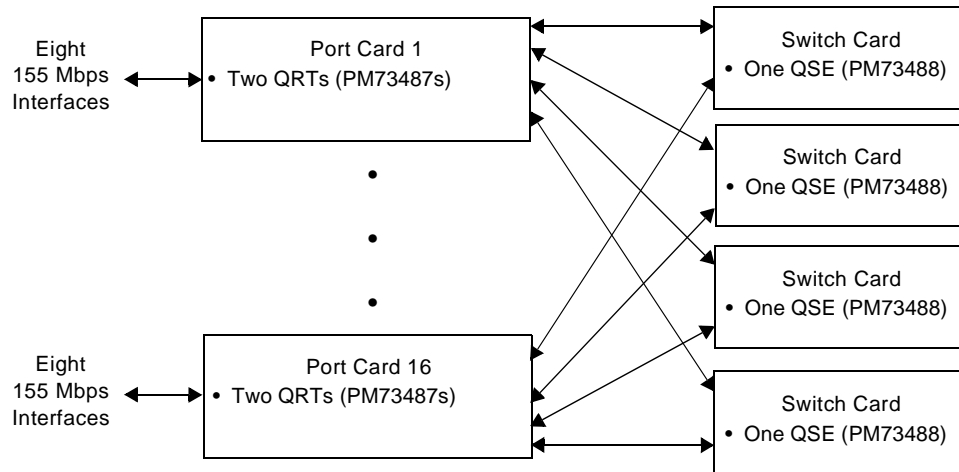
Eight 155 Mbps Interfaces

Port Card 1
• Two QRTs (PM73487s)

Switch Card
• One QSE (PM73488)

Switch Card
• One QSE (PM73488)

Switch Card
• One QSE (PM73488)

Eight 155 Mbps Interfaces

Port Card 16
• Two QRTs (PM73487s)

Switch Card
• One QSE (PM73488)